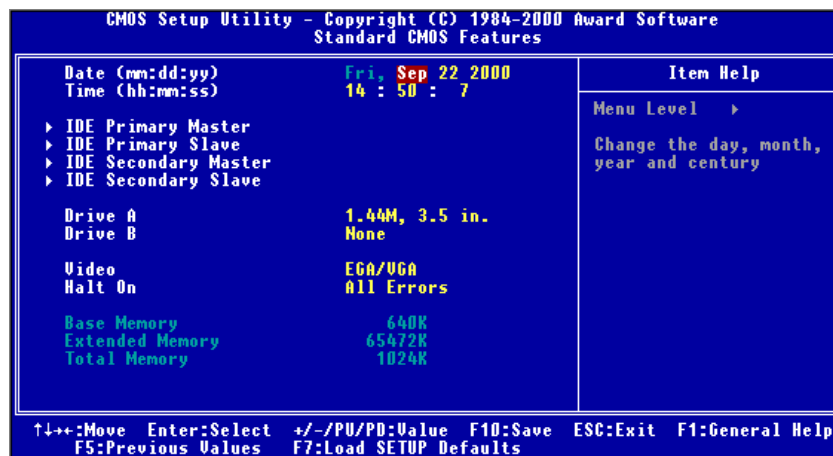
CMOS Setup Utility - Copyright (C) 1984-2000 Award Software
Standard CMOS Features

Date (mm:dd:yy) Fri, Sep 22 2000
Time (hh:mm:ss) 14 : 50 : 7

▸ IDE Primary Master
▸ IDE Primary Slave
▸ IDE Secondary Master
▸ IDE Secondary Slave

Drive A 1.44M, 3.5 in.
Drive B None

Video EGA/VGA
Halt On All Errors

Base Memory 640K
Extended Memory 65472K
Total Memory 1024K

Item Help

Menu Level ▸

Change the day, month, year and century

↑↓→←:Move Enter:Select +/-/PU/PD:Value F10:Save ESC:Exit F1:General Help
F5:Previous Values F7:Load SETUP Defaults